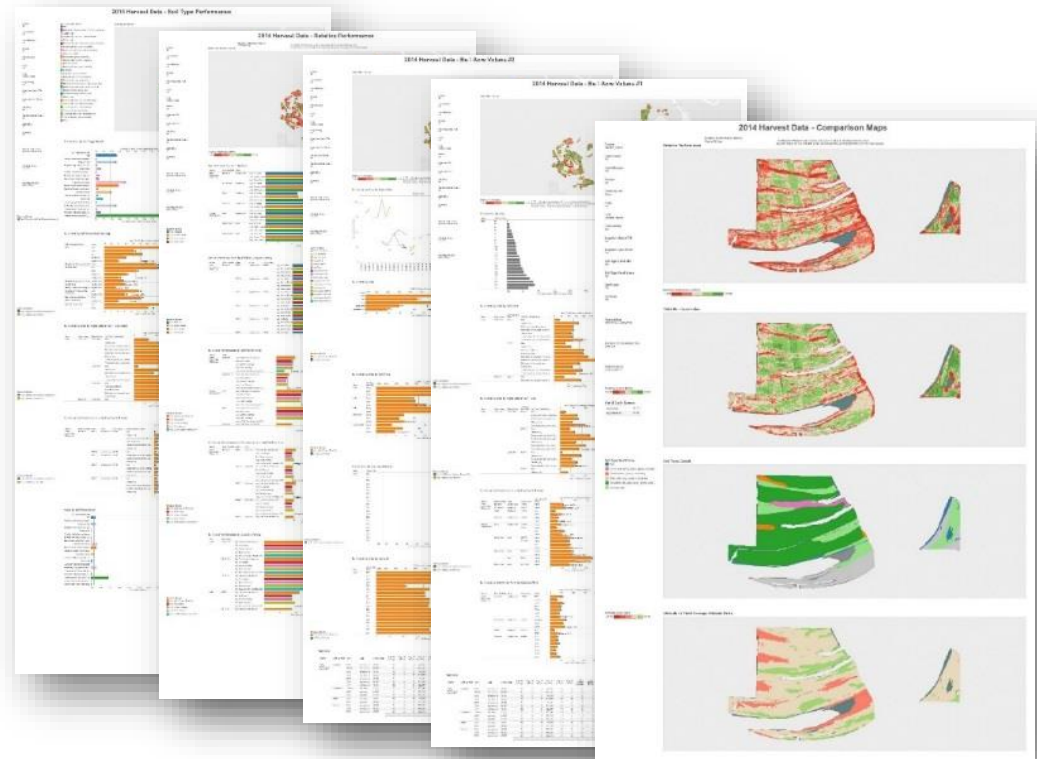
2015 Harvest Data - Soil Type Performance

2014 Harvest Data - Relative Performance

2014 Harvest Data - Bu / Acre Values #2

2014 Harvest Data - Bu / Acre Values #1

2014 Harvest Data - Comparison Maps

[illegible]